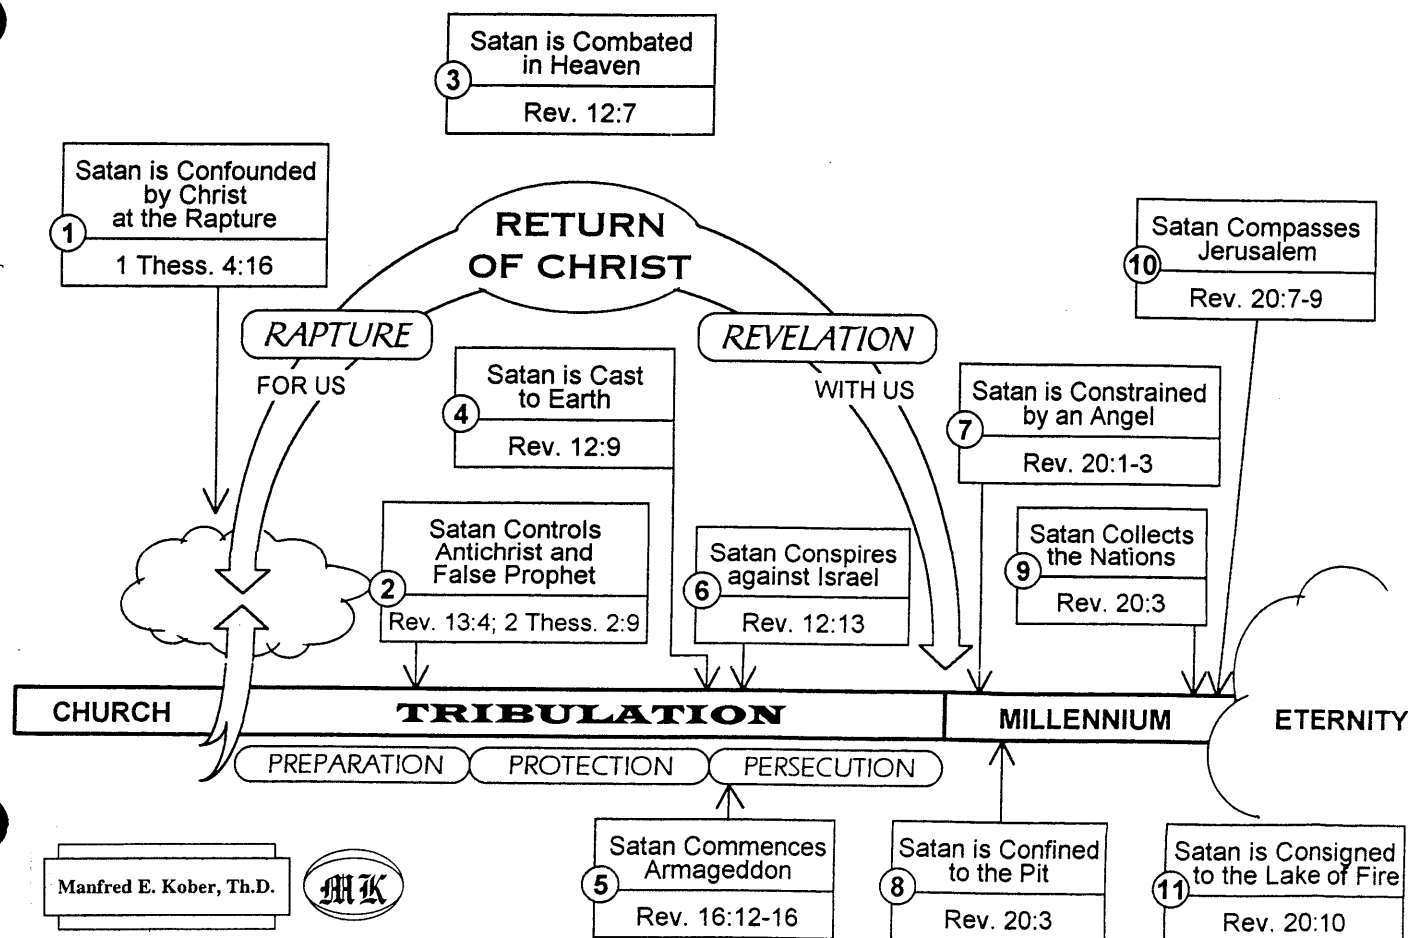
3 Satan is Combated in Heaven
Rev. 12:7

1 Satan is Confounded by Christ at the Rapture
1 Thess. 4:16

RETURN OF CHRIST

RAPTURE
FOR US

REVELATION
WITH US

10 Satan Compasses Jerusalem
Rev. 20:7-9

4 Satan is Cast to Earth
Rev. 12:9

7 Satan is Constrained by an Angel
Rev. 20:1-3

2 Satan Controls Antichrist and False Prophet
Rev. 13:4; 2 Thess. 2:9

6 Satan Conspires against Israel
Rev. 12:13

9 Satan Collects the Nations
Rev. 20:3

CHURCH
TRIBULATION
MILLENNIUM
ETERNITY

PREPARATION
PROTECTION
PERSECUTION

Manfred E. Kober, Th.D.
MK

5 Satan Commences Armageddon
Rev. 16:12-16

8 Satan is Confined to the Pit
Rev. 20:3

11 Satan is Consigned to the Lake of Fire
Rev. 20:10